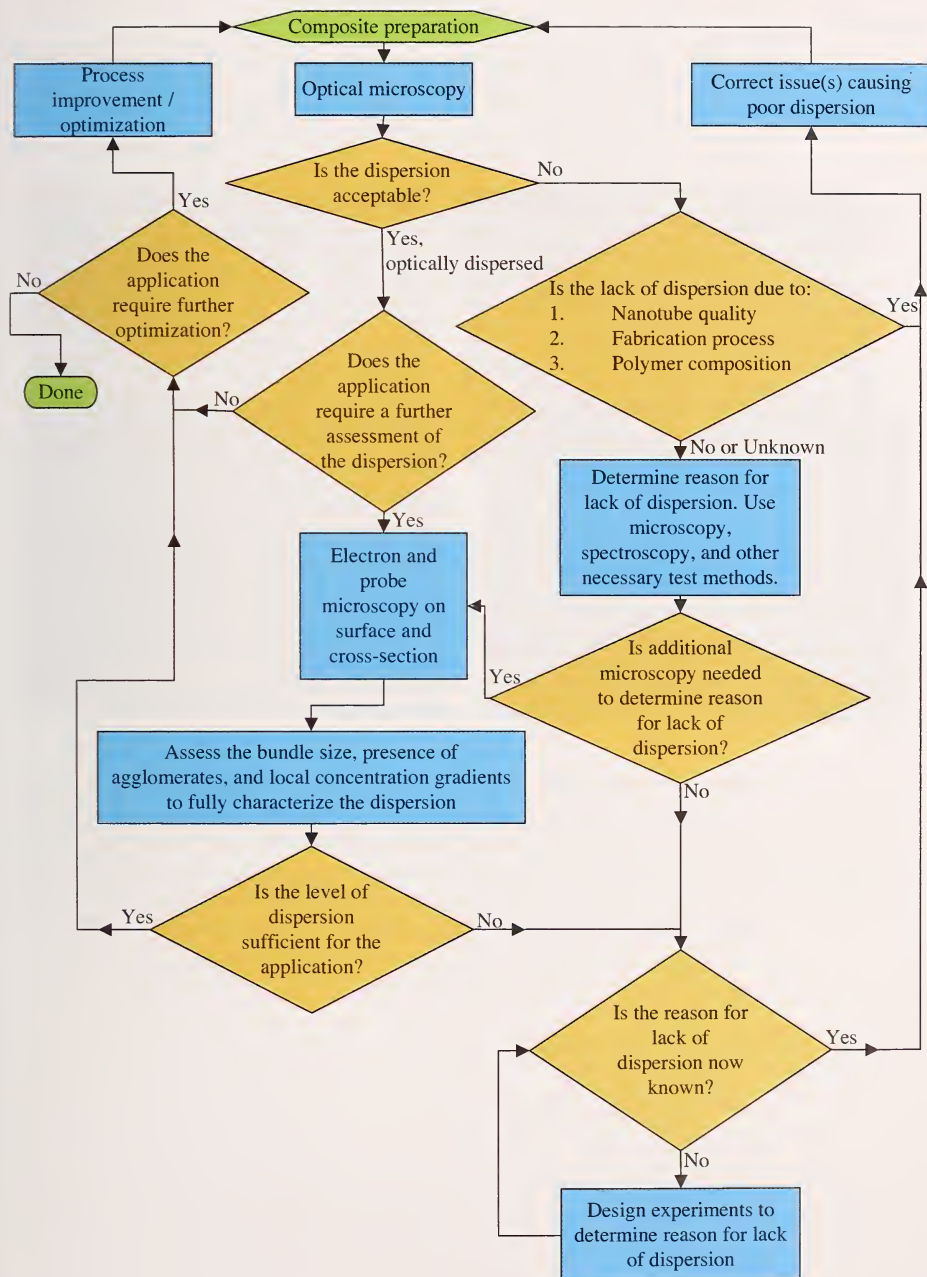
Composite preparation

Process improvement / optimization

Optical microscopy

Correct issue(s) causing poor dispersion

Is the dispersion acceptable?

No

Yes

Does the application require further optimization?

No

Done

Yes, optically dispersed

Is the lack of dispersion due to:
1. Nanotube quality
2. Fabrication process
3. Polymer composition

Yes

No

Does the application require a further assessment of the dispersion?

No or Unknown

Determine reason for lack of dispersion. Use microscopy, spectroscopy, and other necessary test methods.

Yes

Electron and probe microscopy on surface and cross-section

Yes

Is additional microscopy needed to determine reason for lack of dispersion?

Assess the bundle size, presence of agglomerates, and local concentration gradients to fully characterize the dispersion

No

Yes

Is the level of dispersion sufficient for the application?

No

Is the reason for lack of dispersion now known?

Yes

No

Design experiments to determine reason for lack of dispersion